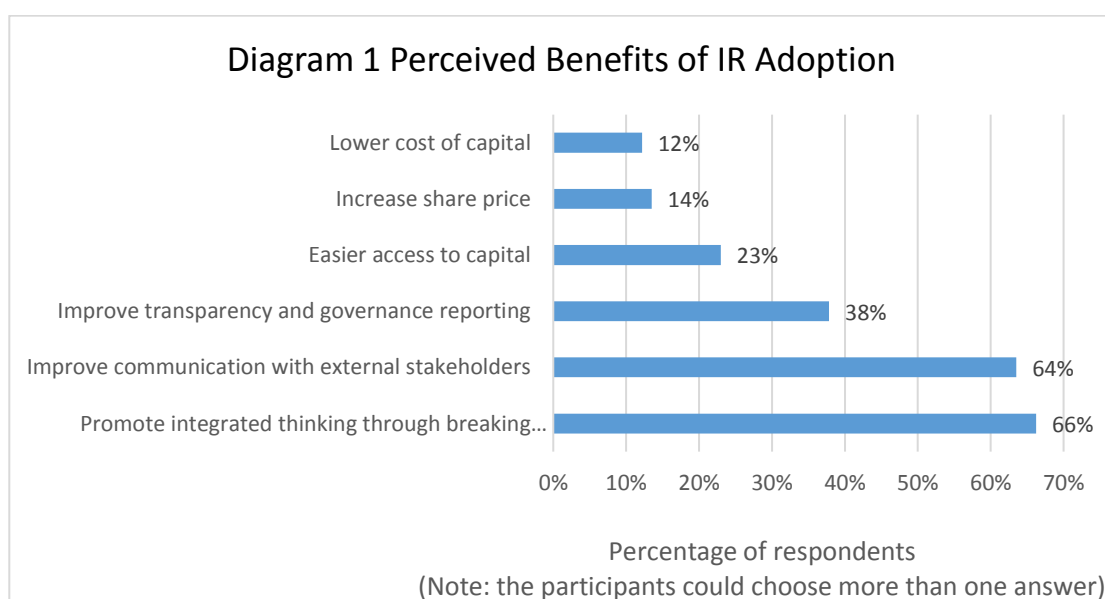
Diagram 1 Perceived Benefits of IR Adoption

Lower cost of capital 12%
Increase share price 14%
Easier access to capital 23%
Improve transparency and governance reporting 38%
Improve communication with external stakeholders 64%
Promote integrated thinking through breaking… 66%

0% 10% 20% 30% 40% 50% 60% 70%

Percentage of respondents
(Note: the participants could choose more than one answer)